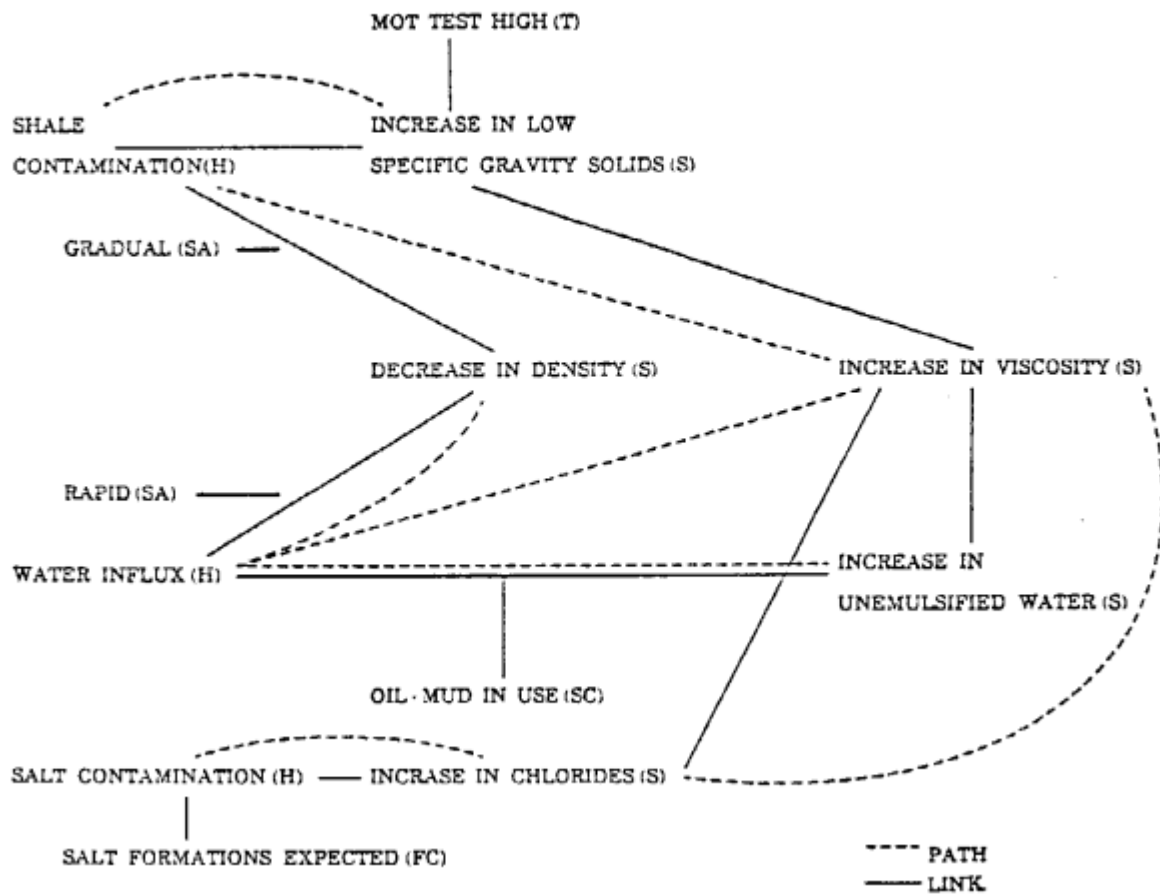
MOT TEST HIGH (T)

SHALE CONTAMINATION (H)

INCREASE IN LOW SPECIFIC GRAVITY SOLIDS (S)

GRADUAL (SA)

DECREASE IN DENSITY (S)

INCREASE IN VISCOSITY (S)

RAPID (SA)

WATER INFLUX (H)

INCREASE IN UNEMULSIFIED WATER (S)

OIL-MUD IN USE (SC)

SALT CONTAMINATION (H)

INCRASE IN CHLORIDES (S)

SALT FORMATIONS EXPECTED (FC)

PATH
LINK